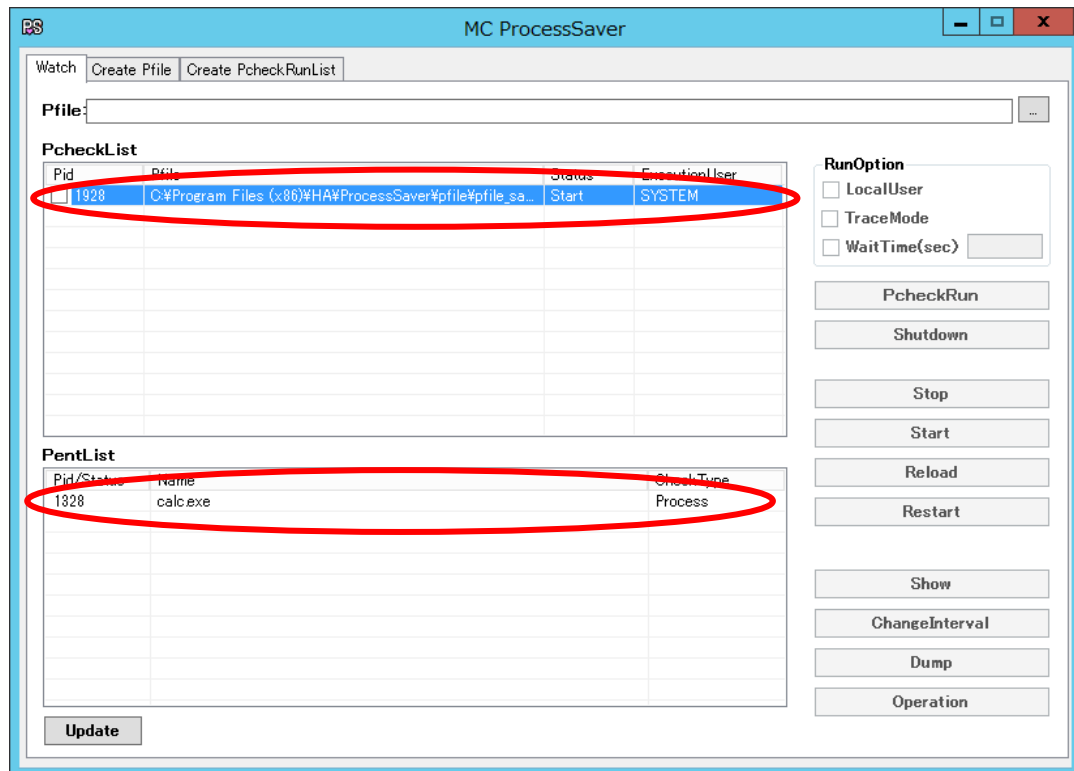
PS MC ProcessSaver

Watch | Create Pfile | Create PcheckRunList

Pfile: ...

PcheckList

| Pid | Pfile | Status | ExecutionUser |
|---|---|---|---|
| 1928 | C:¥Program Files (x86)¥HA¥ProcessSaver¥pfile¥pfile_sa... | Start | SYSTEM |

RunOption
LocalUser
TraceMode
WaitTime(sec)

PcheckRun
Shutdown

Stop
Start
Reload
Restart

PentList

| Pid/Status | Name | CheckType |
|---|---|---|
| 1328 | calc.exe | Process |

Show
ChangeInterval
Dump
Operation

Update